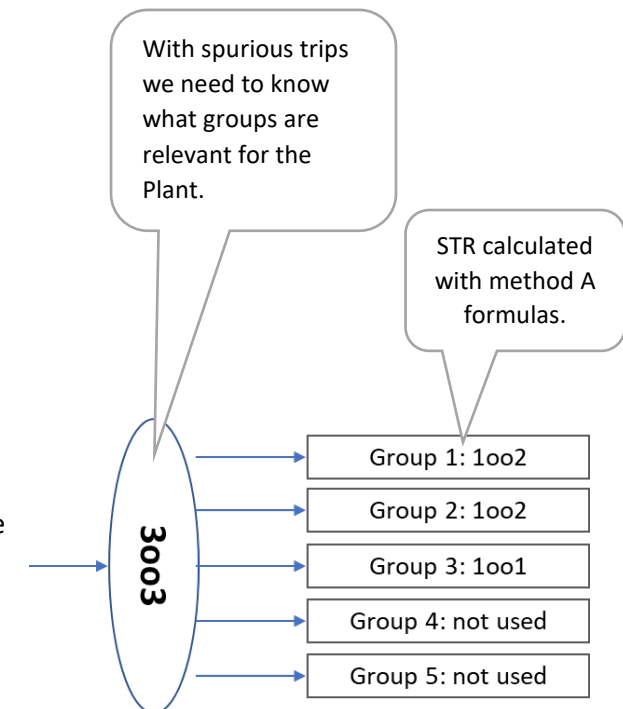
With spurious trips we need to know what groups are relevant for the Plant.

STR calculated with method A formulas.

e

3oo3

Group 1: 1oo2

Group 2: 1oo2

Group 3: 1oo1

Group 4: not used

Group 5: not used